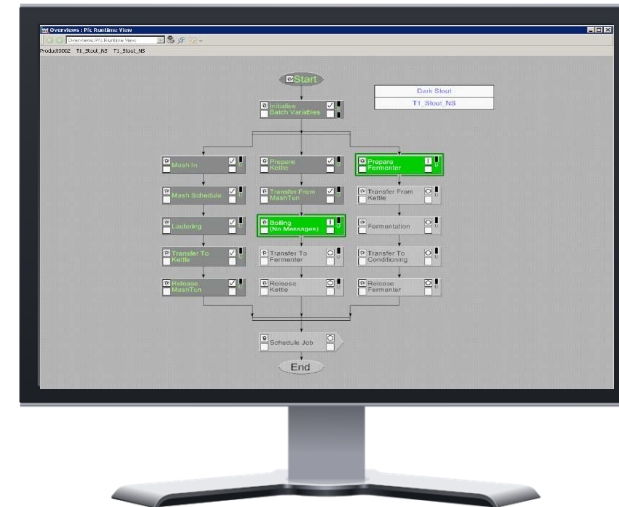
Overviews : PX Runtime View

Overviews PX Runtime View

Product0002 T1_Stout_NS T1_Stout_NS

Start

Dark Stout

T1_Stout_NS

Initialize Batch Variables

Mash In

Prepare Kettle

Prepare Fermenter

Mash Schedule

Transfer From MashTun

Transfer From Kettle

Lautering

Boiling (No Messages)

Fermentation

Transfer To Kettle

Transfer To Fermenter

Transfer To Conditioning

Release MashTun

Release Kettle

Release Fermenter

Schedule Job

End